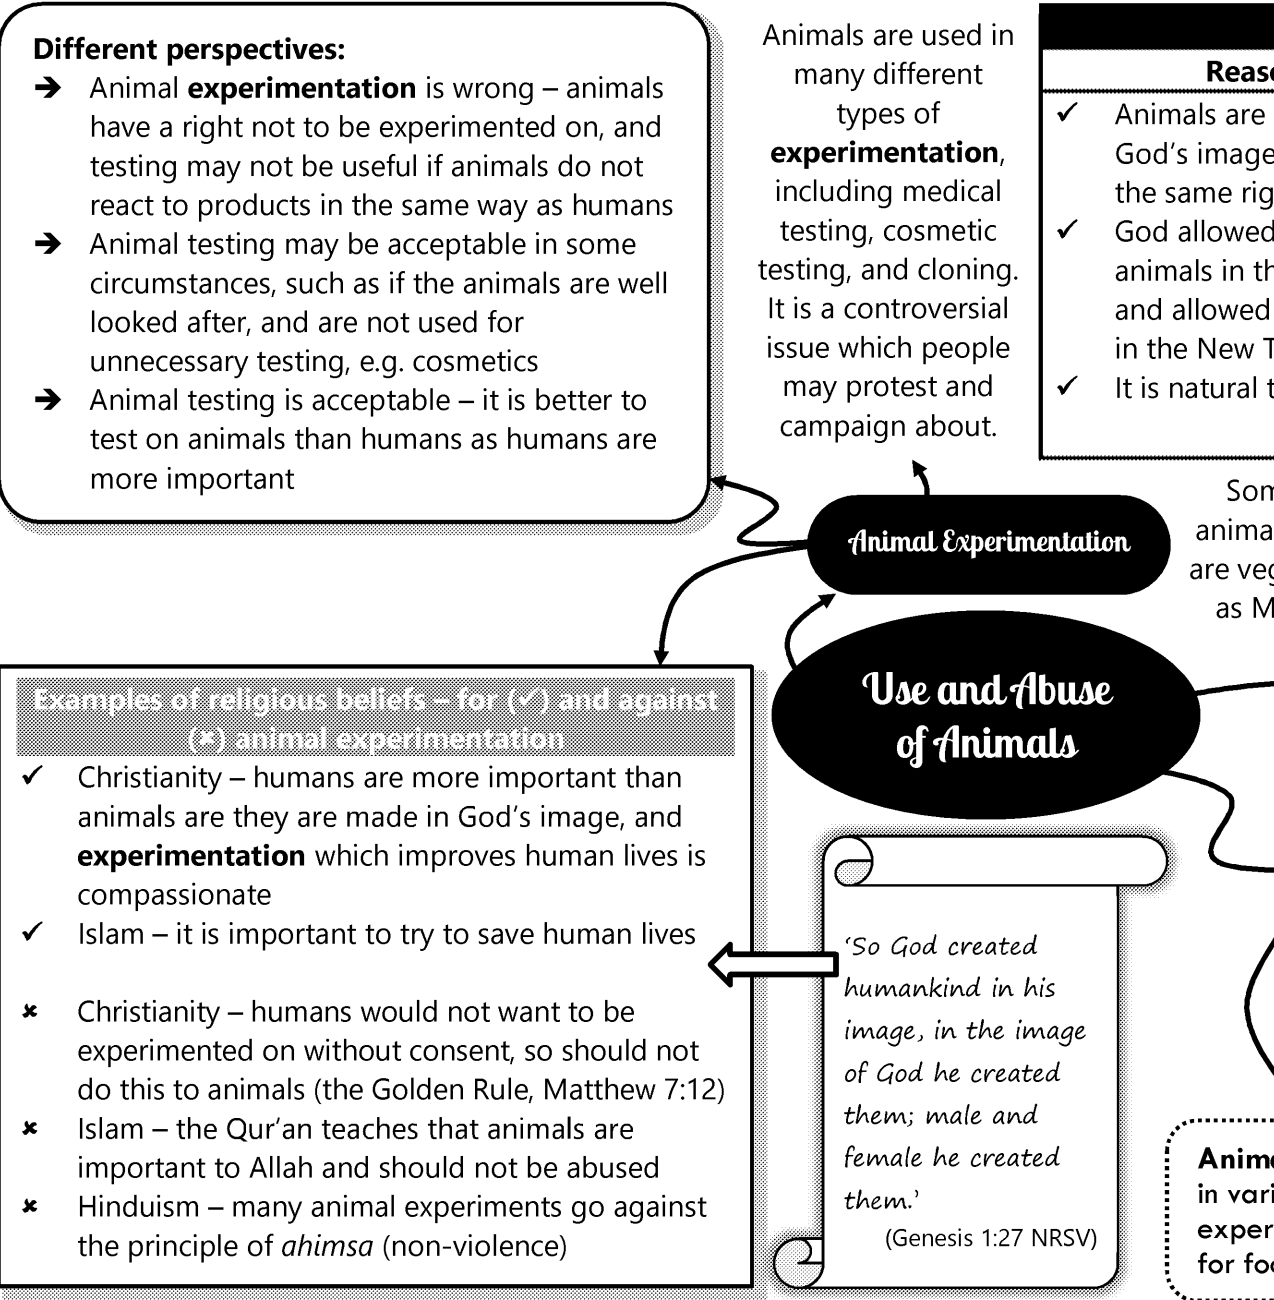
**Different perspectives:**

→ Animal **experimentation** is wrong – animals have a right not to be experimented on, and testing may not be useful if animals do not react to products in the same way as humans

→ Animal testing may be acceptable in some circumstances, such as if the animals are well looked after, and are not used for unnecessary testing, e.g. cosmetics

→ Animal testing is acceptable – it is better to test on animals than humans as humans are more important

Animals are used in many different types of **experimentation**, including medical testing, cosmetic testing, and cloning. It is a controversial issue which people may protest and campaign about.

Reas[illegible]

✓ Animals are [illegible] God's image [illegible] the same rig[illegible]

✓ God allowed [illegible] animals in th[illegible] and allowed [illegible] in the New T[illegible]

✓ It is natural t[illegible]

Som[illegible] anima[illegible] are veg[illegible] as M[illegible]

Animal Experimentation

Use and Abuse of Animals

Examples of religious beliefs – for (✓) and against (✗) animal experimentation

✓ Christianity – humans are more important than animals are they are made in God's image, and **experimentation** which improves human lives is compassionate

✓ Islam – it is important to try to save human lives

✗ Christianity – humans would not want to be experimented on without consent, so should not do this to animals (the Golden Rule, Matthew 7:12)

✗ Islam – the Qur'an teaches that animals are important to Allah and should not be abused

✗ Hinduism – many animal experiments go against the principle of *ahimsa* (non-violence)

'So God created humankind in his image, in the image of God he created them; male and female he created them.'
(Genesis 1:27 NRSV)

**Anim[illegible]** in vari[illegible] exper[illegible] for fo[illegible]